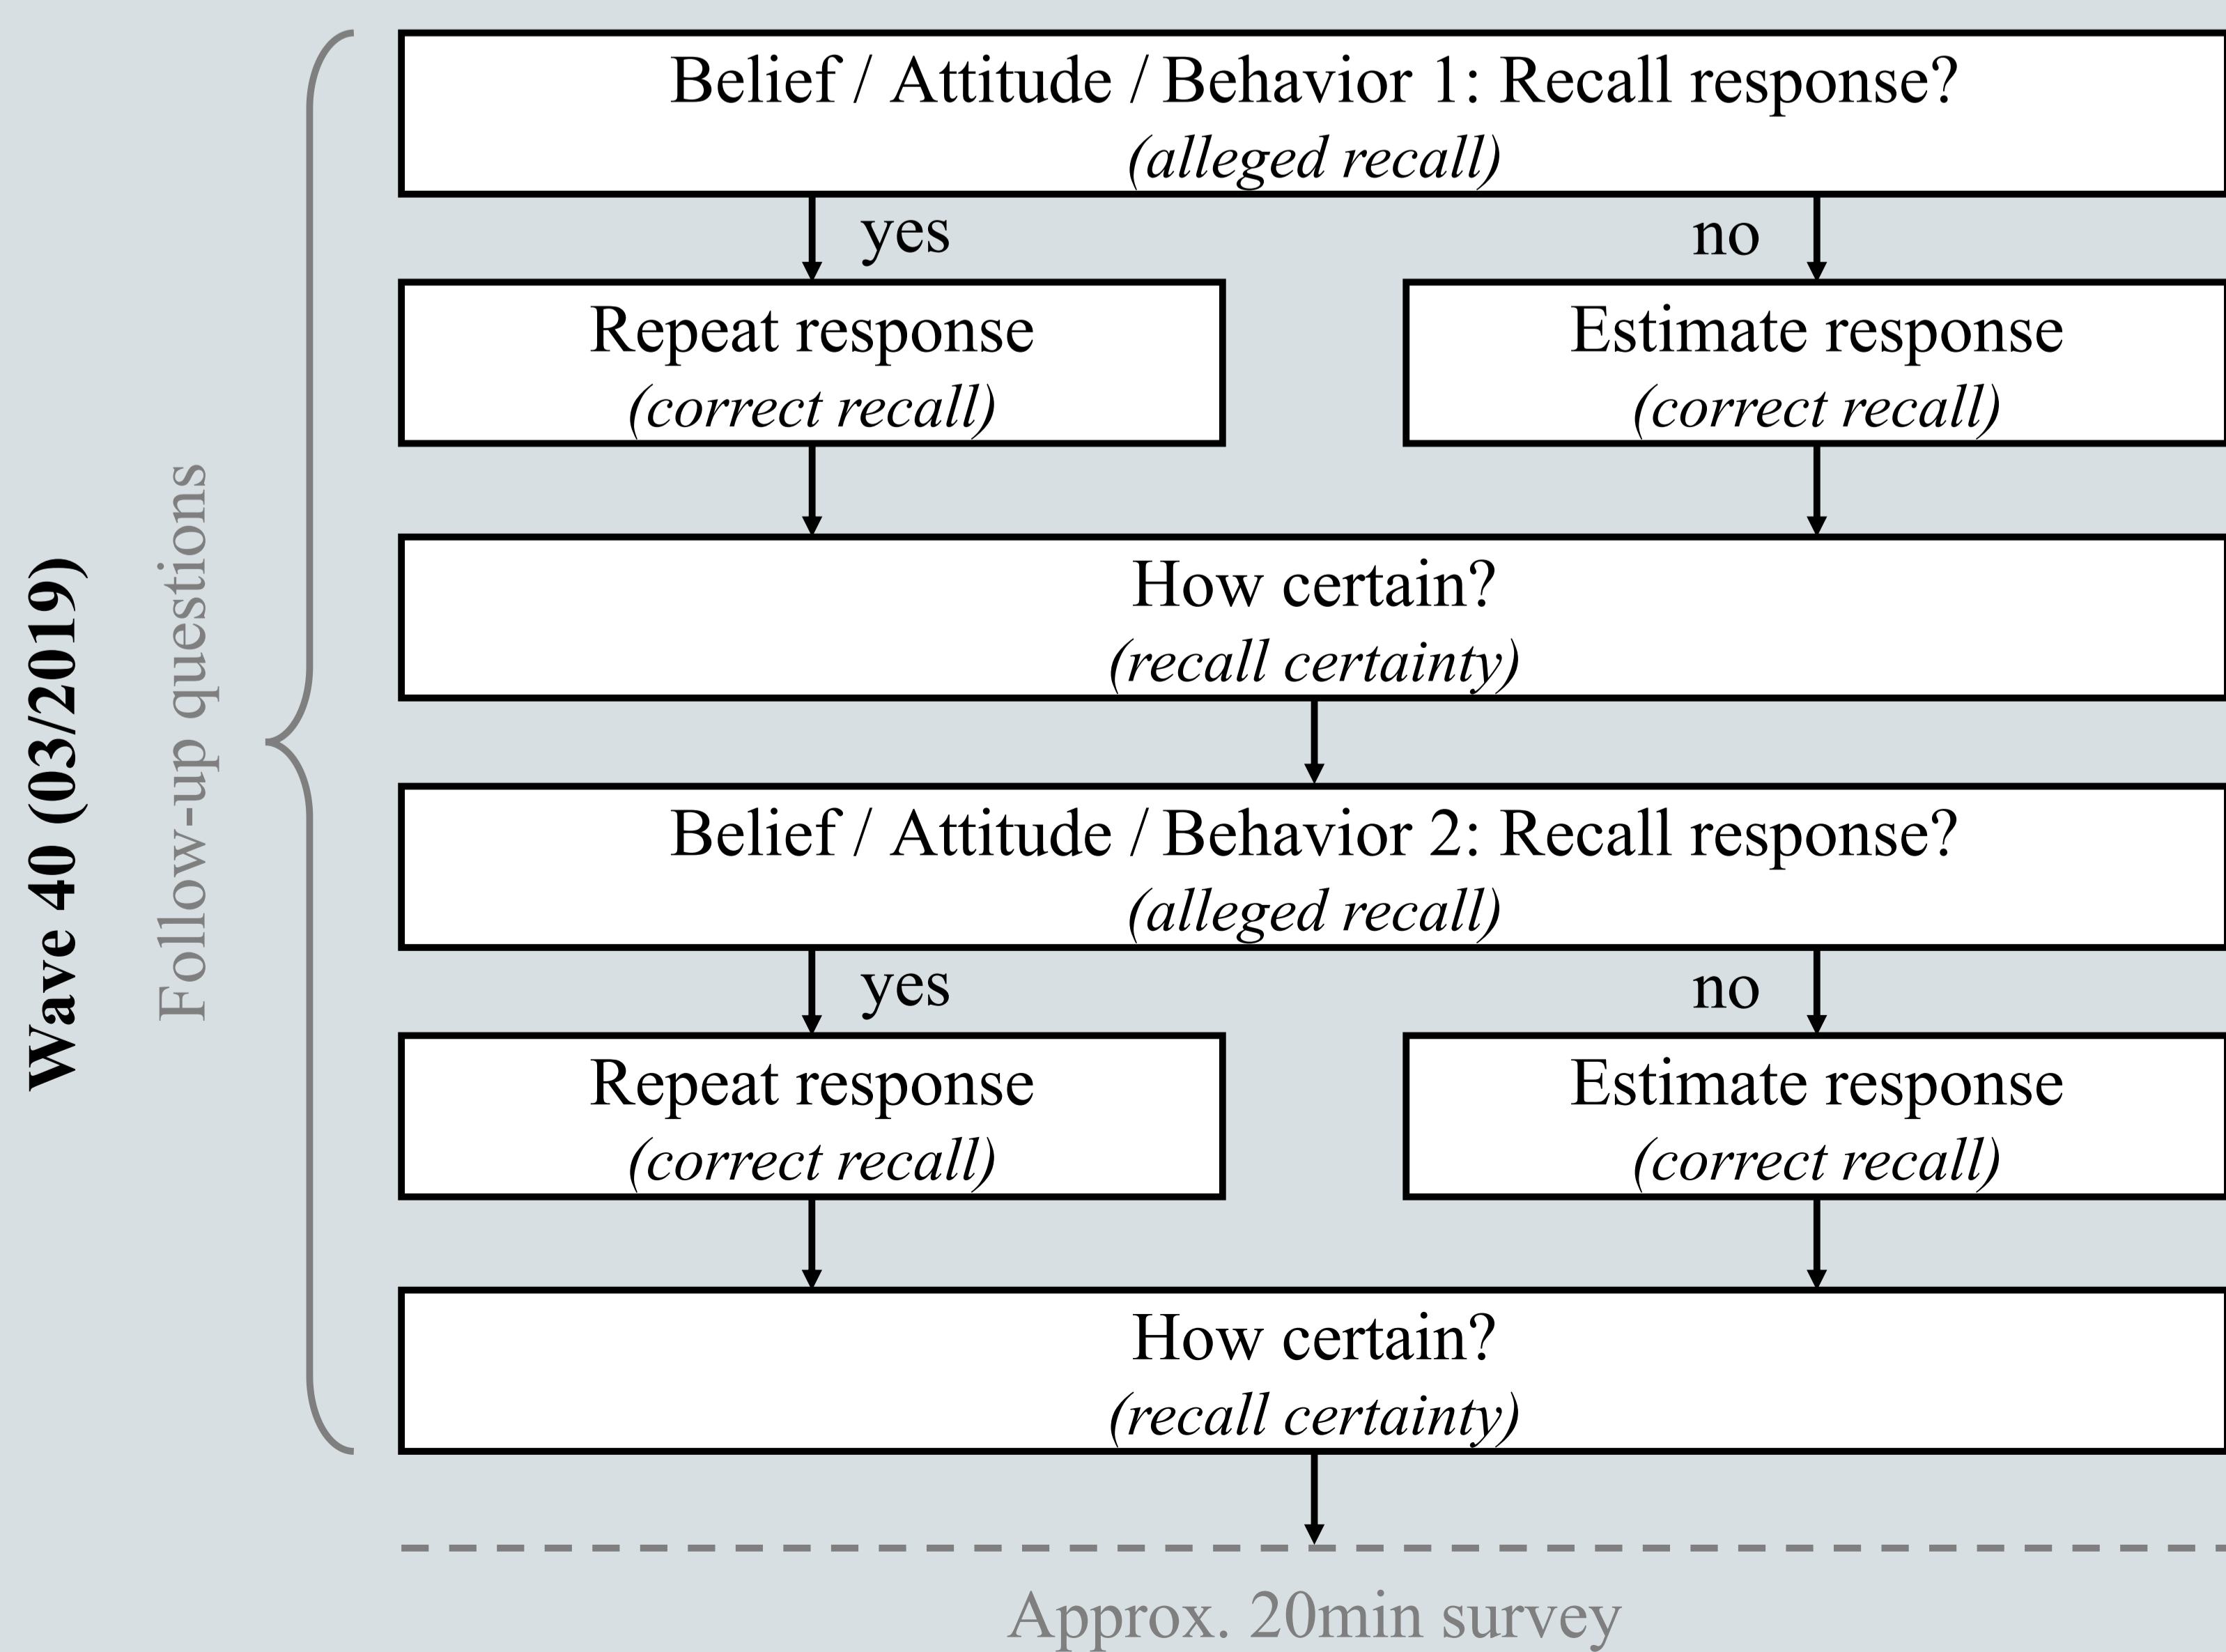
Wave 40 (03/2019)

Follow-up questions

Belief / Attitude / Behavior 1: Recall response?
(alleged recall)

yes

no

Repeat response
(correct recall)

Estimate response
(correct recall)

How certain?
(recall certainty)

Belief / Attitude / Behavior 2: Recall response?
(alleged recall)

yes

no

Repeat response
(correct recall)

Estimate response
(correct recall)

How certain?
(recall certainty)

Approx. 20min survey